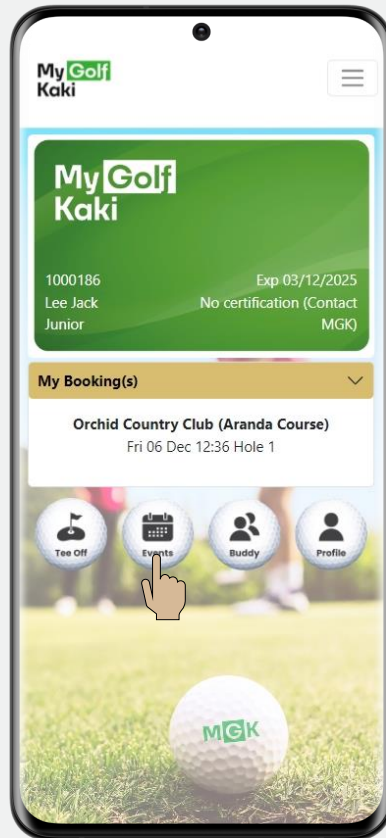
My Golf Kaki

My Golf Kaki

1000186
Lee Jack
Junior

Exp 03/12/2025
No certification (Contact MGK)

My Booking(s)

Orchid Country Club (Aranda Course)
Fri 06 Dec 12:36 Hole 1

Tee Off
Events
Buddy
Profile

MGK